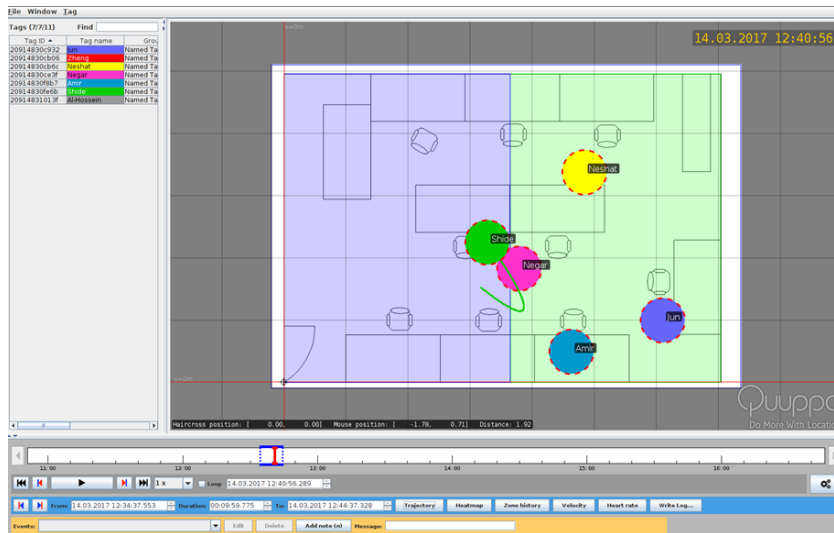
File Window Tag

Tags (7/7/11) Find

| Tag ID ▲ | Tag name | Grou |
|---|---|---|
| 20914830c932 | Jun | Named Ta |
| 20914830cb06 | Zheng | Named Ta |
| 20914830cb6c | Neshat | Named Ta |
| 20914830ce3f | Negar | Named Ta |
| 20914830f8b7 | Amir | Named Ta |
| 20914830fe6b | Shide | Named Ta |
| 209148310l3f | Al-Hossein | Named Ta |

14.03.2017 12:40:56

Neshat
Shide
Negar
Jun
Amir

Haircross position: [ 0.00, 0.00] Mouse position: [ -1.78, 0.71] Distance: 1.92

Quuppa
Do More With Locatio

11:00 12:00 13:00 14:00 15:00 16:00

1 x Loop 14.03.2017 12:40:56.289

From 14.03.2017 12:34:37.553 Duration 00:09:59.775 To 14.03.2017 12:44:37.328 Trajectory Heatmap Zone history Velocity Heart rate Write Log...

Events: Edit Delete Add note (n) Message: